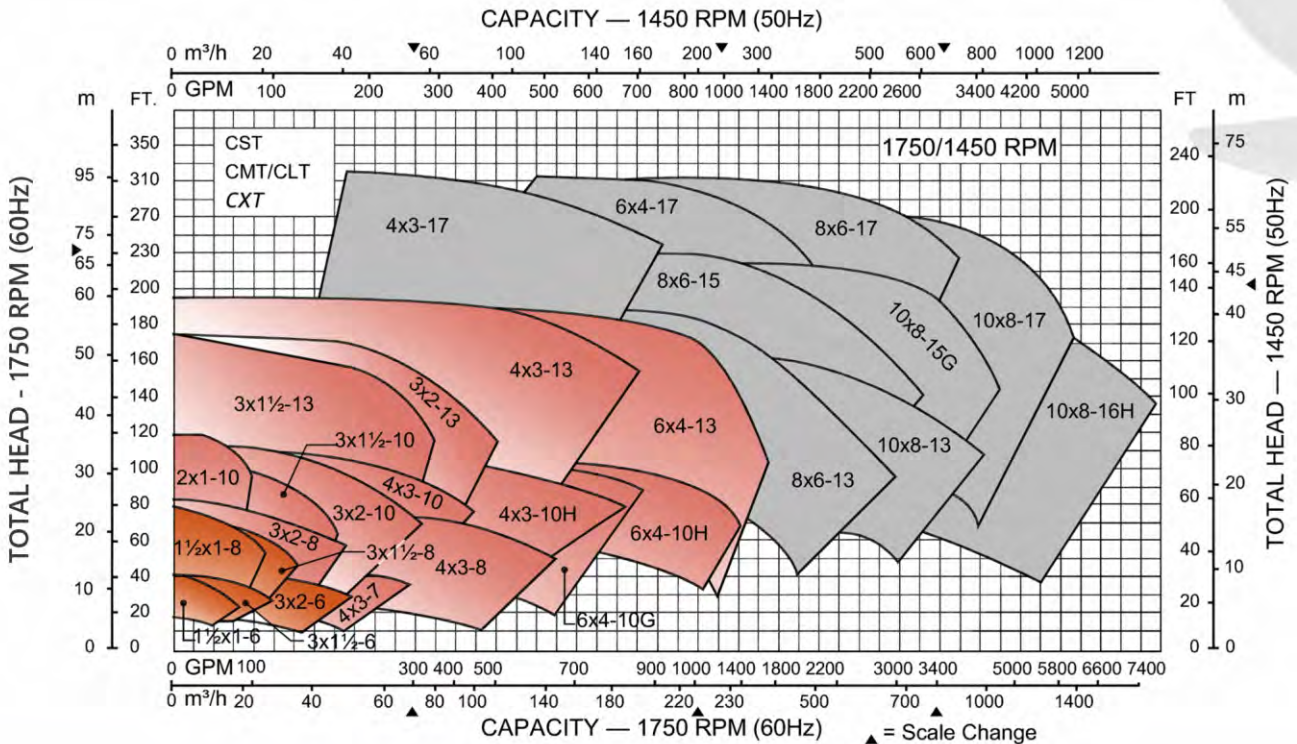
CAPACITY — 1450 RPM (50Hz)
0 m³/h 20 40 ▼60 100 140 160 200 ▼ 300 500 600 ▼ 800 1000 1200
0 GPM 100 200 300 400 500 600 700 800 1000 1400 1800 2200 2600 3400 4200 5000

m FT. FT m

CST
CMT/CLT
CXT

1750/1450 RPM

4x3-17
6x4-17
8x6-17
8x6-15
10x8-15G
10x8-17
4x3-13
3x2-13
3x1½-13
3x1½-10
6x4-13
10x8-16H
10x8-13
8x6-13
2x1-10
4x3-10
3x2-10
4x3-10H
6x4-10H
3x2-8
3x1½-8
1½x1-8
4x3-8
3x2-6
4x3-7
6x4-10G
1½x1-6
3x1½-6

350 310 270 230 200 180 160 140 120 100 80 60 40 20 0
95 75 ▼65 60 50 40 30 20 10 0
240 200 160 140 120 100 80 60 40 20 0
75 55 45 ◀ 40 30 20 10 0

TOTAL HEAD - 1750 RPM (60Hz)
TOTAL HEAD — 1450 RPM (50Hz)

0 GPM 100 300 400 500 700 900 1000 1400 1800 2200 3000 3400 5000 5800 6600 7400
0 m³/h 20 40 60 80 100 140 180 220 230 500 700 1000 1400
▲ ▲ ▲
CAPACITY — 1750 RPM (60Hz)
▲ = Scale Change